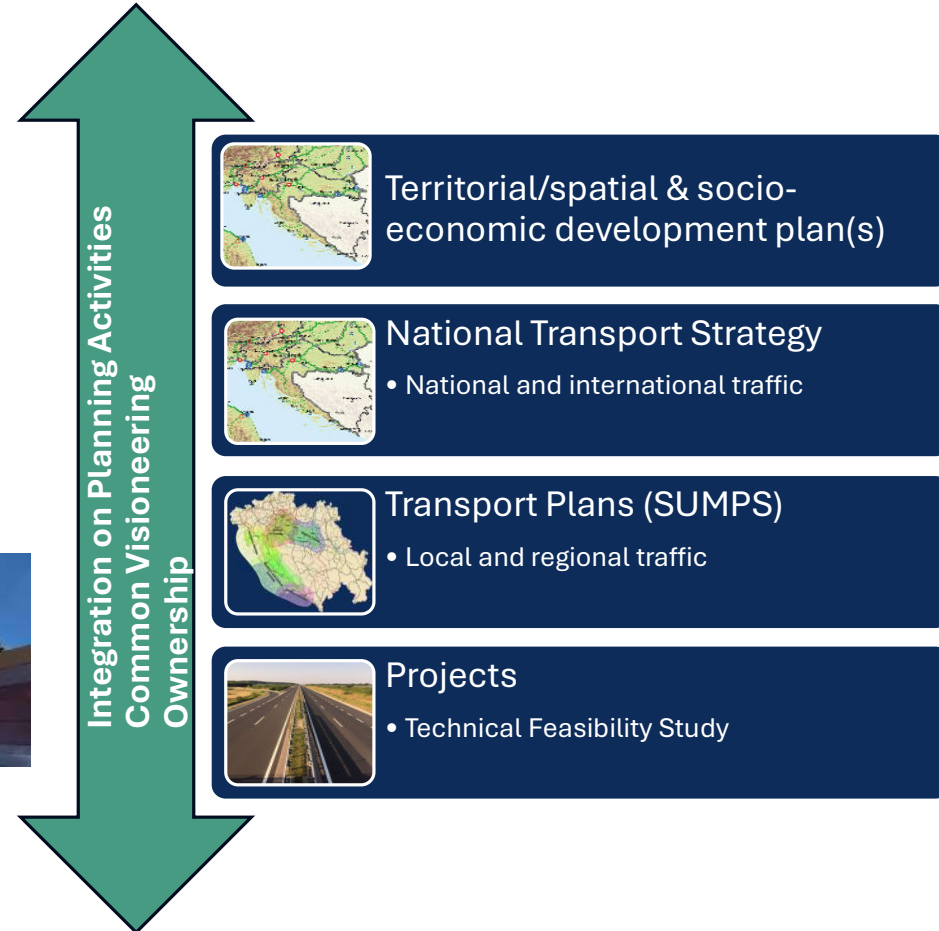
Integration on Planning Activities
Common Visioneering
Ownership

Territorial/spatial & socio-economic development plan(s)

National Transport Strategy
• National and international traffic

Transport Plans (SUMPS)
• Local and regional traffic

Projects
• Technical Feasibility Study